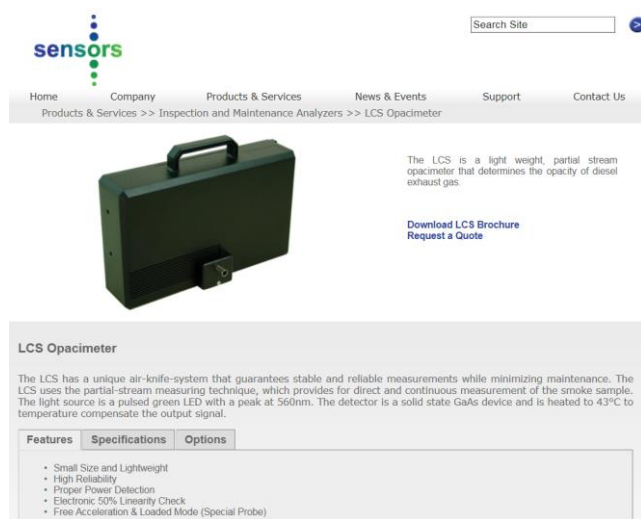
sensors

Search Site

Home Company Products & Services News & Events Support Contact Us

Products & Services >> Inspection and Maintenance Analyzers >> LCS Opacimeter

The LCS is a light weight, partial stream opacimeter that determines the opacity of diesel exhaust gas.

Download LCS Brochure
Request a Quote

LCS Opacimeter

The LCS has a unique air-knife-system that guarantees stable and reliable measurements while minimizing maintenance. The LCS uses the partial-stream measuring technique, which provides for direct and continuous measurement of the smoke sample. The light source is a pulsed green LED with a peak at 560nm. The detector is a solid state GaAs device and is heated to 43°C to temperature compensate the output signal.

Features Specifications Options

- Small Size and Lightweight
- High Reliability
- Proper Power Detection
- Electronic 50% Linearity Check
- Free Acceleration & Loaded Mode (Special Probe)